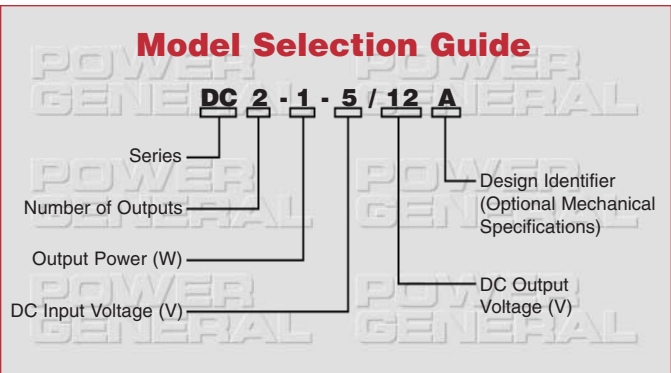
Model Selection Guide

POWER GENERAL

DC 2 - 1 - 5 / 12 A

Series

Number of Outputs

Output Power (W)

DC Input Voltage (V)

Design Identifier (Optional Mechanical Specifications)

DC Output Voltage (V)

POWER GENERAL

POWER GENERAL

POWER GENERAL

POWER GENERAL

POWER GENERAL